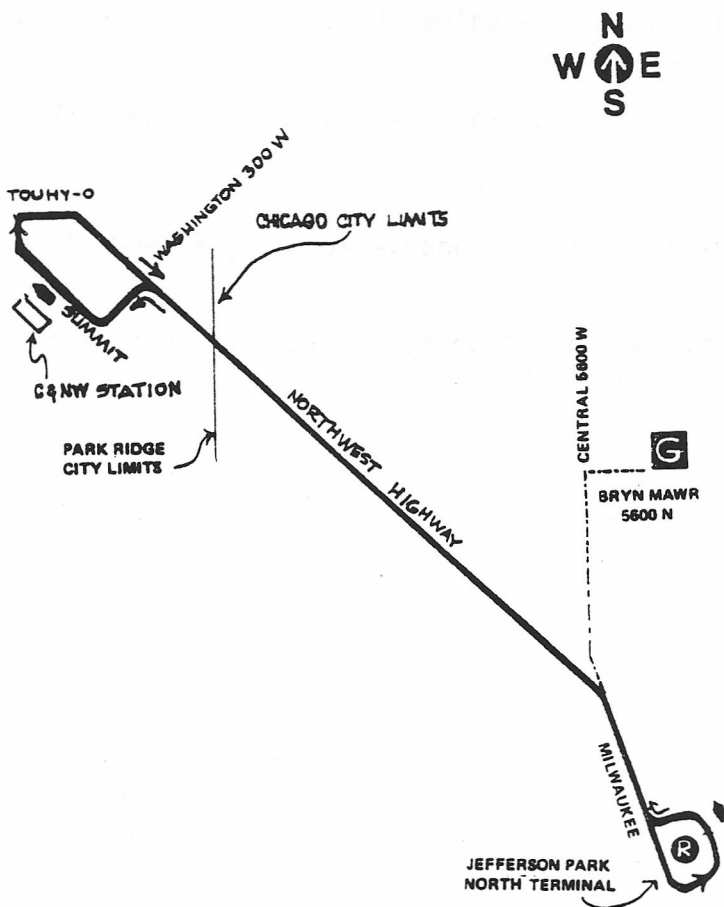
N
W E
S

TOUHY-O

WASHINGTON 300 W

CHICAGO CITY LIMITS

SUMMIT

C&NW STATION

PARK RIDGE
CITY LIMITS

NORTHWEST HIGHWAY

CENTRAL 5600 W

G

BRYN MAWR
5600 N

MILWAUKEE

R

JEFFERSON PARK
NORTH TERMINAL